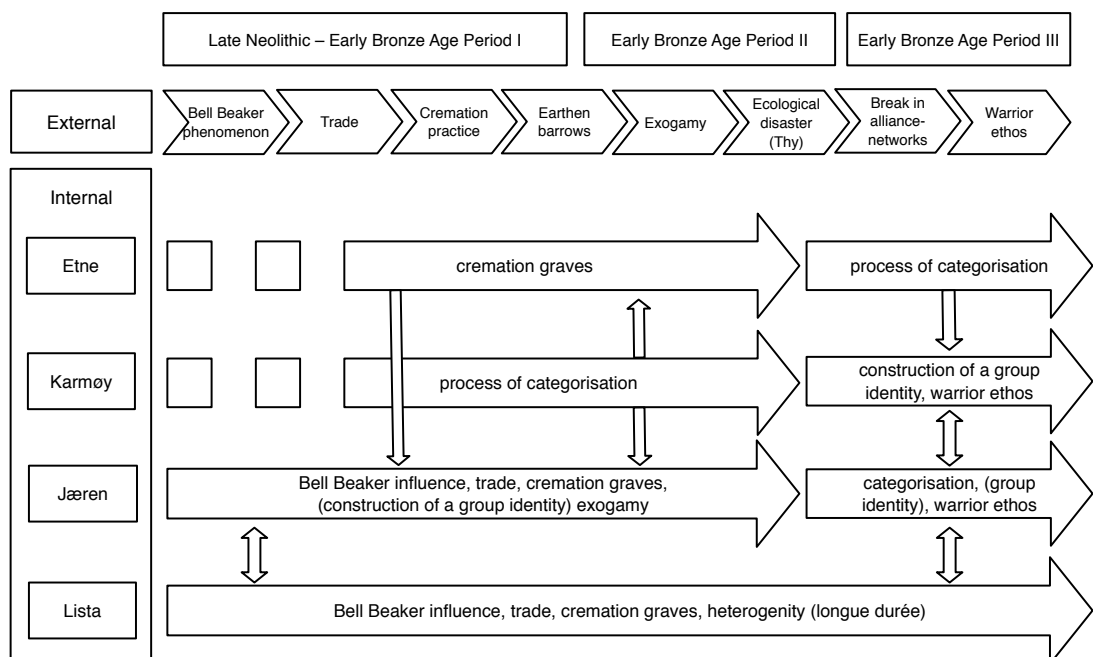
Late Neolithic – Early Bronze Age Period I

Early Bronze Age Period II

Early Bronze Age Period III

External

Bell Beaker phenomenon

Trade

Cremation practice

Earthen barrows

Exogamy

Ecological disaster (Thy)

Break in alliance-networks

Warrior ethos

Internal

Etne

cremation graves

process of categorisation

Karmøy

process of categorisation

construction of a group identity, warrior ethos

Jæren

Bell Beaker influence, trade, cremation graves, (construction of a group identity) exogamy

categorisation, (group identity), warrior ethos

Lista

Bell Beaker influence, trade, cremation graves, heterogenity (longue durée)